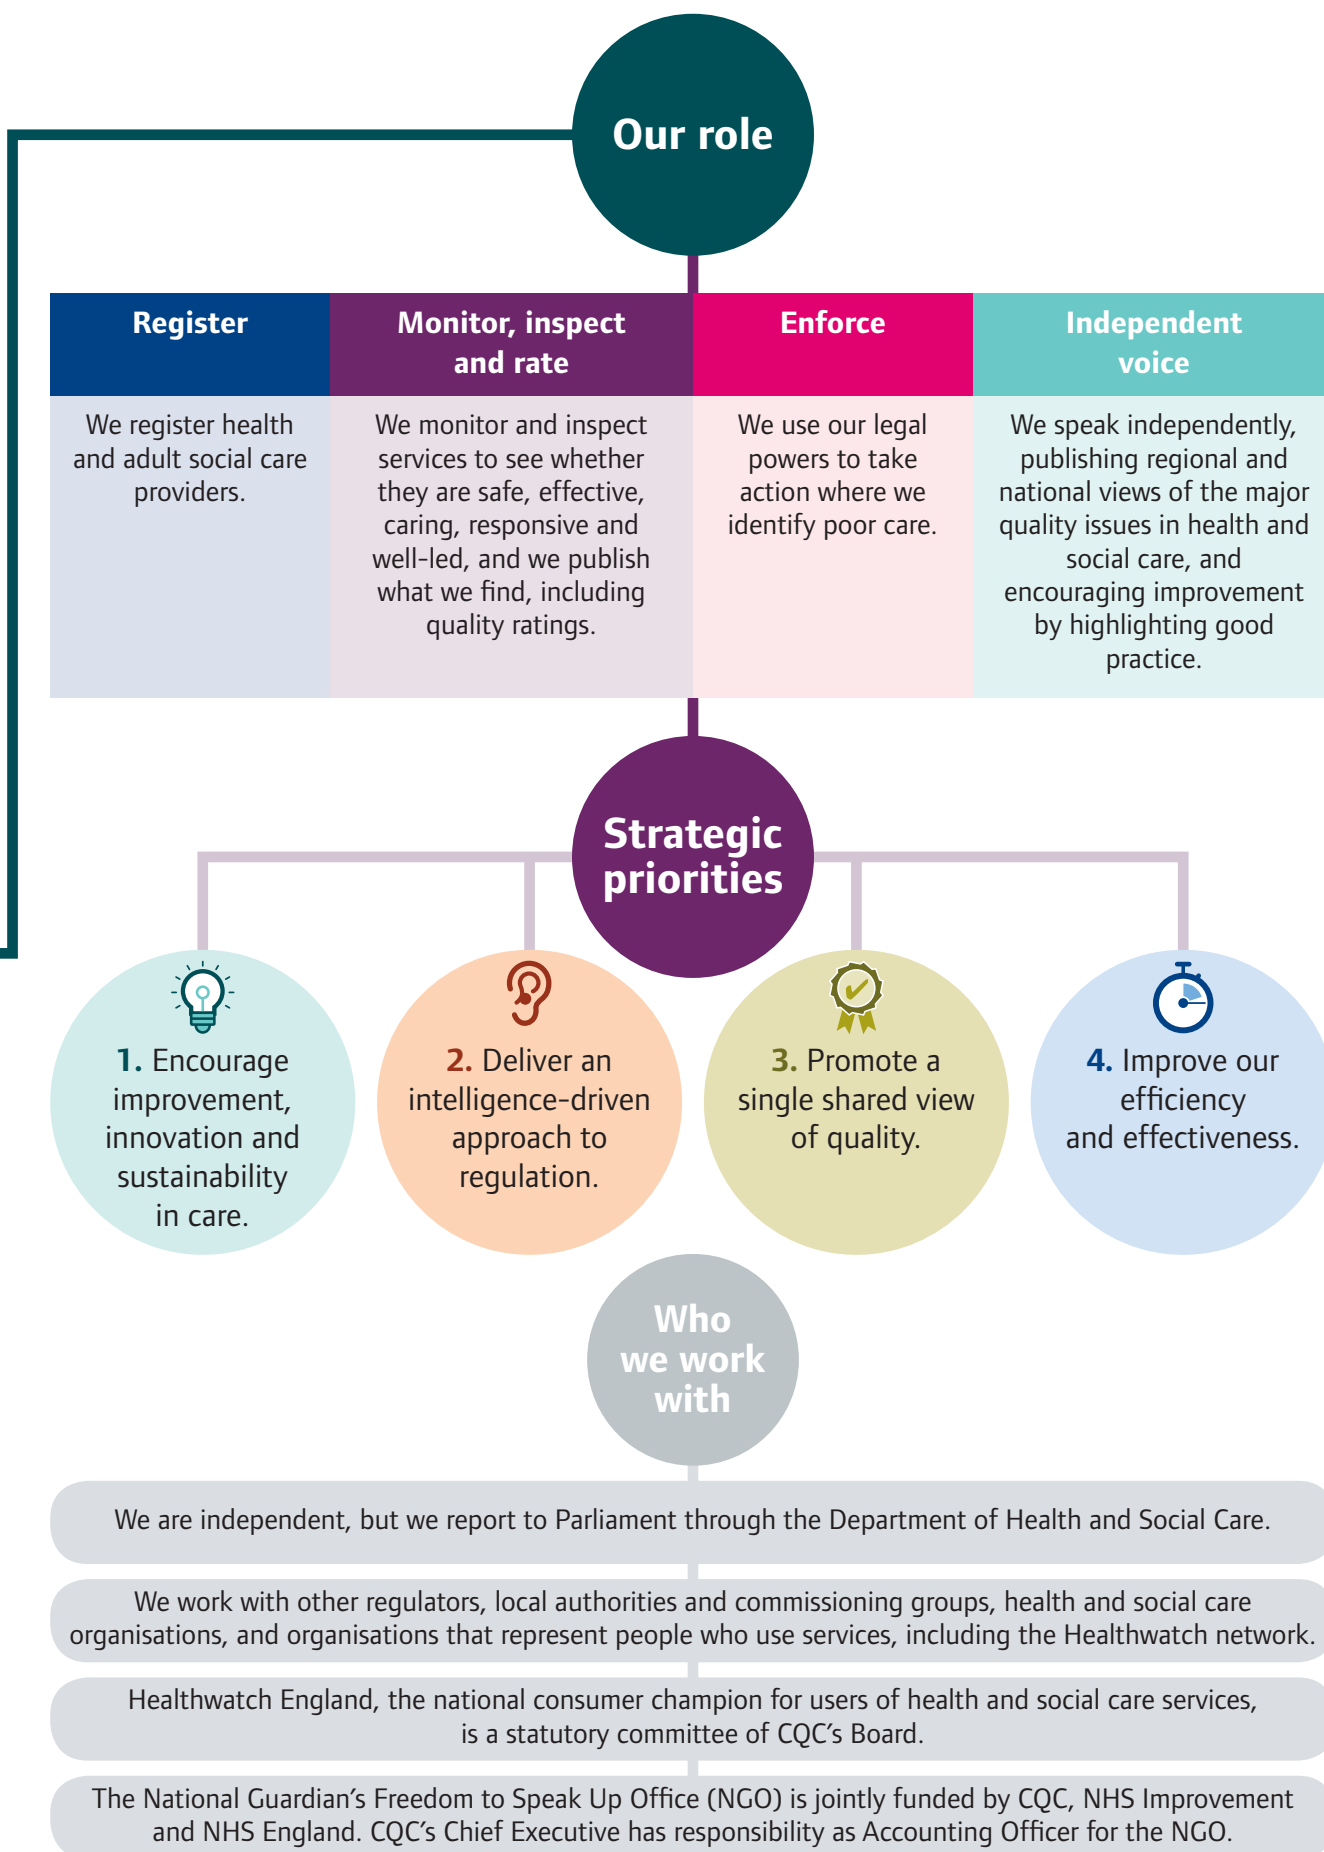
Our role

| Register | Monitor, inspect and rate | Enforce | Independent voice |
|---|---|---|---|
| We register health and adult social care providers. | We monitor and inspect services to see whether they are safe, effective, caring, responsive and well-led, and we publish what we find, including quality ratings. | We use our legal powers to take action where we identify poor care. | We speak independently, publishing regional and national views of the major quality issues in health and social care, and encouraging improvement by highlighting good practice. |

Strategic priorities

1. Encourage improvement, innovation and sustainability in care.

2. Deliver an intelligence-driven approach to regulation.

3. Promote a single shared view of quality.

4. Improve our efficiency and effectiveness.

Who we work with

We are independent, but we report to Parliament through the Department of Health and Social Care.

We work with other regulators, local authorities and commissioning groups, health and social care organisations, and organisations that represent people who use services, including the Healthwatch network.

Healthwatch England, the national consumer champion for users of health and social care services, is a statutory committee of CQC's Board.

The National Guardian's Freedom to Speak Up Office (NGO) is jointly funded by CQC, NHS Improvement and NHS England. CQC's Chief Executive has responsibility as Accounting Officer for the NGO.